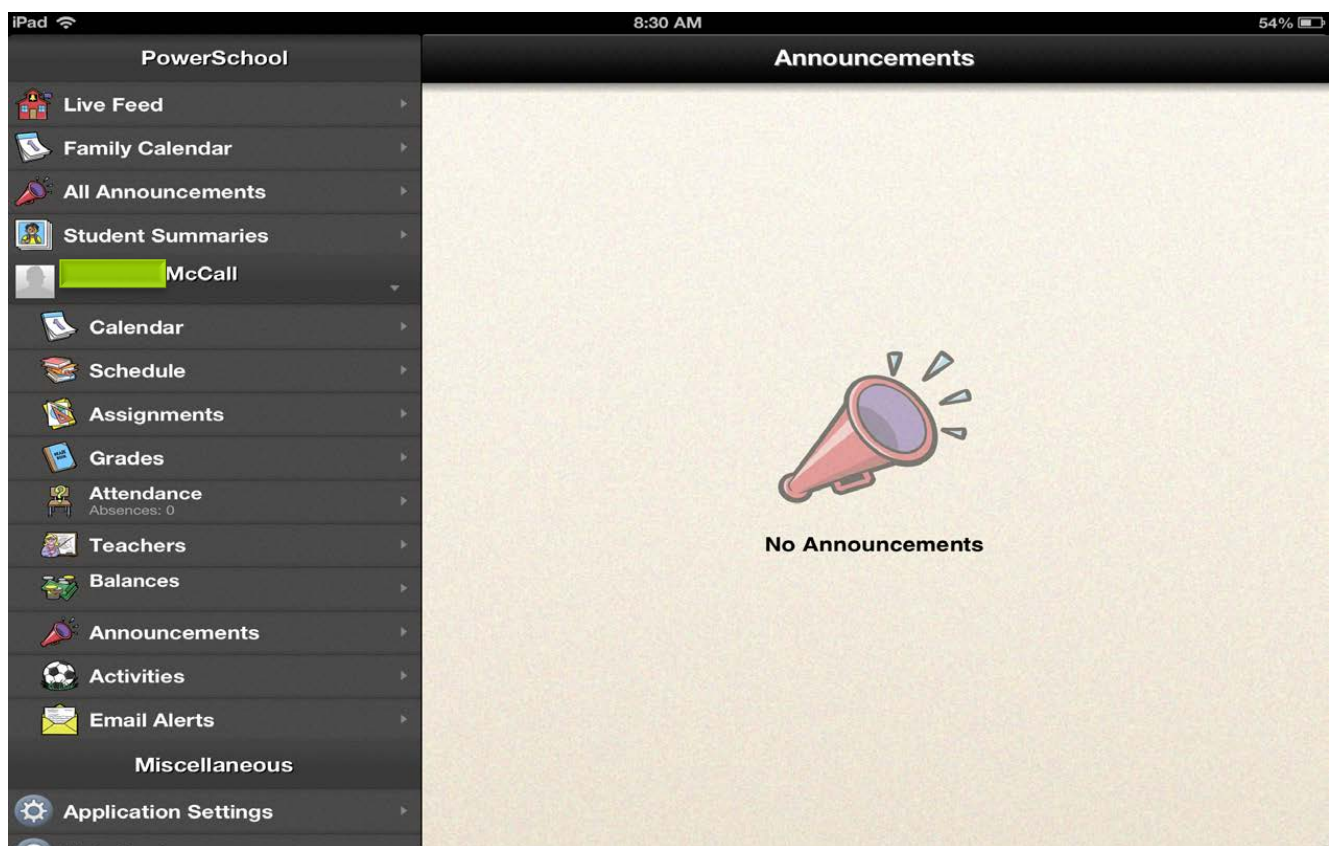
iPad
8:30 AM
54%

PowerSchool
Live Feed
Family Calendar
All Announcements
Student Summaries
McCall
Calendar
Schedule
Assignments
Grades
Attendance
Absences: 0
Teachers
Balances
Announcements
Activities
Email Alerts
Miscellaneous
Application Settings

Announcements

No Announcements